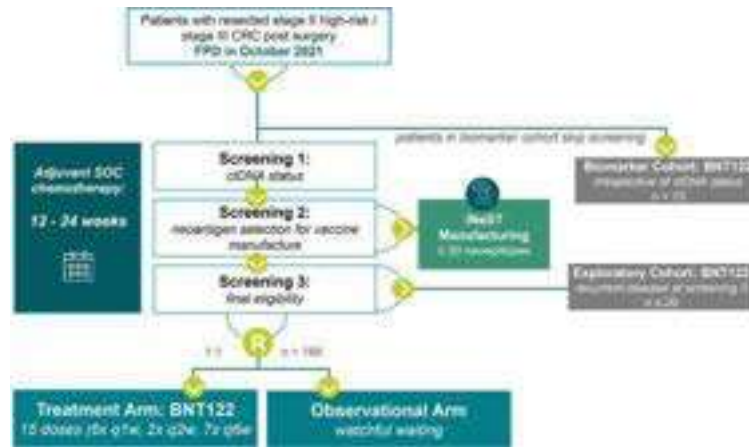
Patients with resected stage II high-risk / stage III CRC post surgery FPD in October 2021

patients in biomarker cohort skip screening

Biomarker Cohort: BNT122
Irrespective of ctDNA status
n = 25

Adjuvant SOC chemotherapy:
12 - 24 weeks

Screening 1:
ctDNA status

Screening 2:
neoantigen selection for vaccine manufacture

iNeST Manufacturing
≤ 20 neoepitopes

Screening 3:
final eligibility

Exploratory Cohort: BNT122
recurrent disease at screening 3
n ≤ 20

1:1

R

n = 180

Treatment Arm: BNT122
15 doses (6x q1w, 2x q2w, 7x q6w)

Observational Arm
watchful waiting